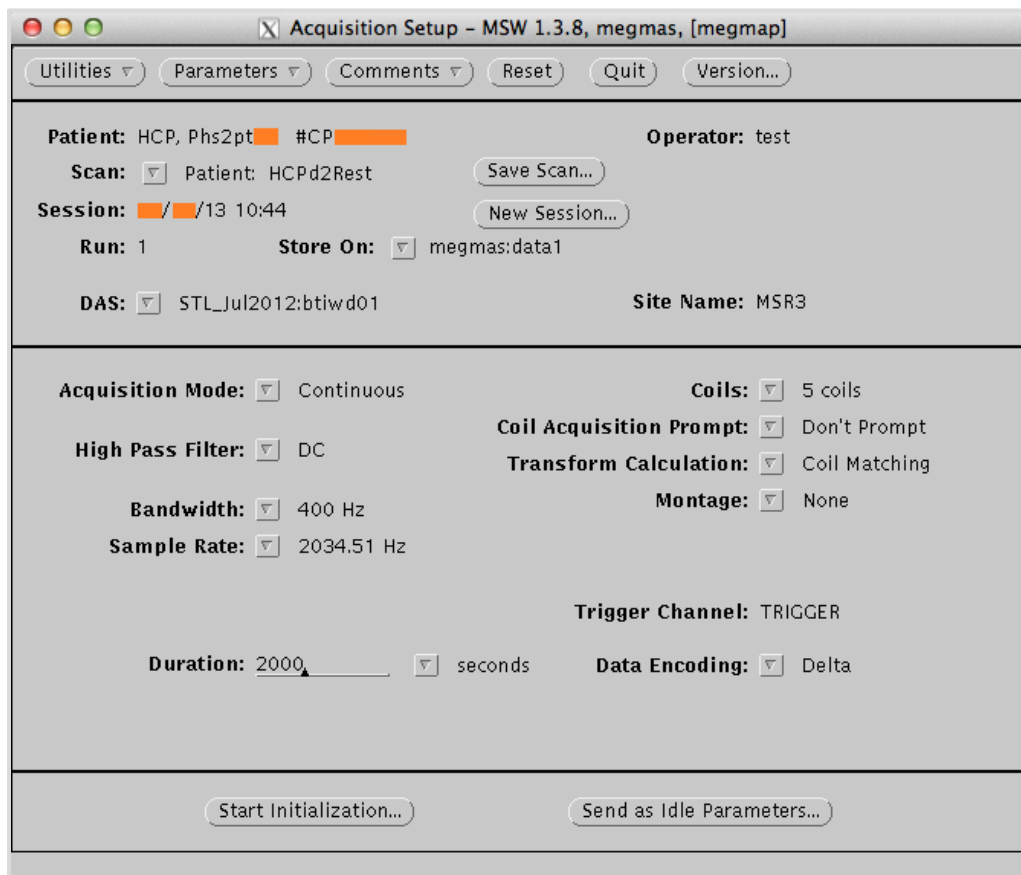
Acquisition Setup – MSW 1.3.8, megmas, [megmap]

Utilities
Parameters
Comments
Reset
Quit
Version...

Patient: HCP, Phs2pt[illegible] #CP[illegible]
Operator: test
Scan: Patient: HCPd2Rest
Save Scan...
Session: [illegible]/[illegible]/13 10:44
New Session...
Run: 1
Store On: megmas:data1
DAS: STL_Jul2012:btiwd01
Site Name: MSR3

Acquisition Mode: Continuous
Coils: 5 coils
Coil Acquisition Prompt: Don't Prompt
High Pass Filter: DC
Transform Calculation: Coil Matching
Montage: None
Bandwidth: 400 Hz
Sample Rate: 2034.51 Hz
Trigger Channel: TRIGGER
Duration: 2000 seconds
Data Encoding: Delta

Start Initialization...
Send as Idle Parameters...